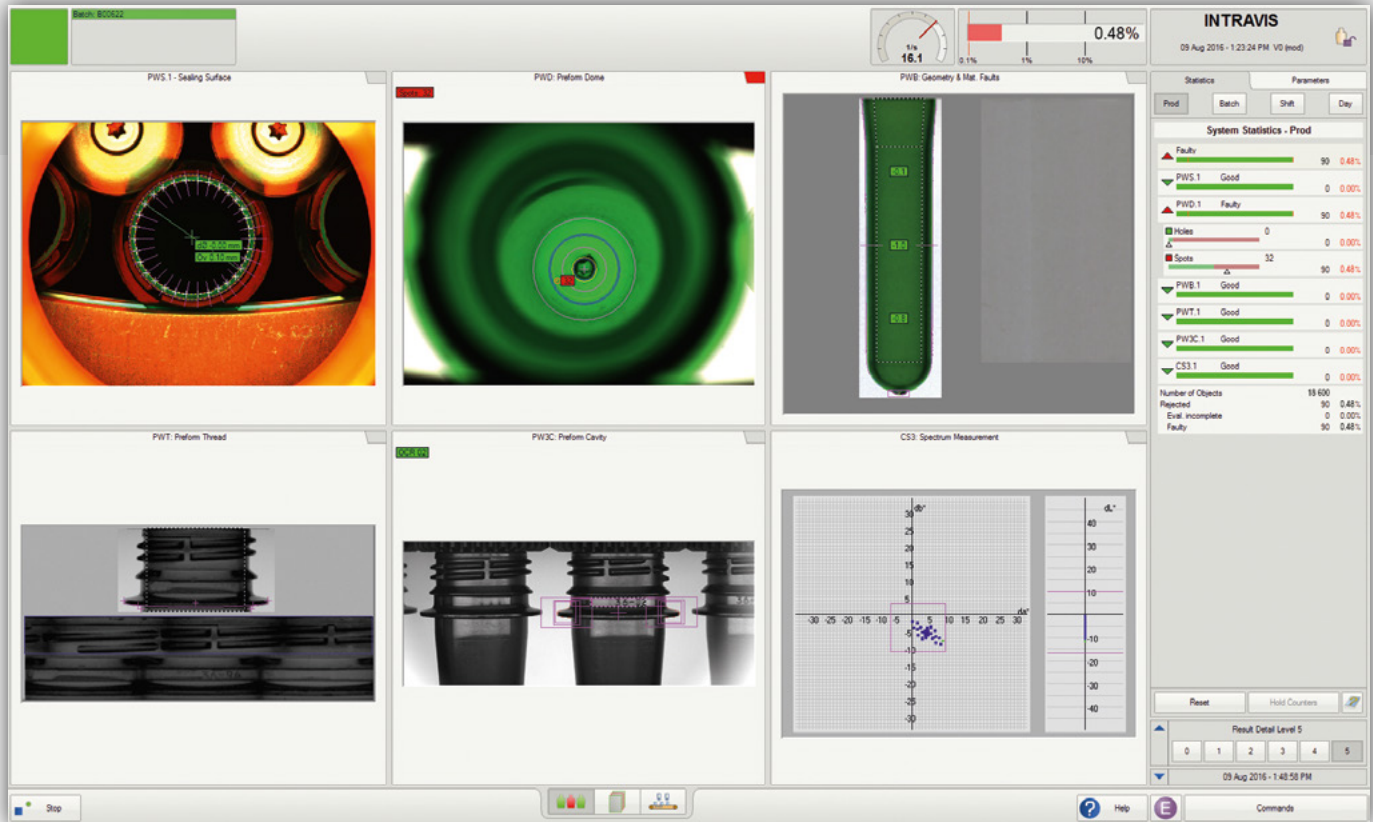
Batch: BC0622

1/s
16.1

0.48%
0.1% 1% 10%

INTRAVIS
09 Aug 2016 - 1:23:24 PM V0 (mod)

PWS.1 - Sealing Surface

dR: 0.00 mm
Ov: 0.15 mm

PWD: Preform Dome

Spots: 32

PWB: Geometry & Mat. Faults

0.1
1.2
0.8

Statistics
Parameters

Prod
Batch
Shift
Day

System Statistics - Prod

| | | | |
|---|---|---|---|
| Faulty | | 90 | 0.48% |
| PWS.1 | Good | 0 | 0.00% |
| PWD.1 | Faulty | 90 | 0.48% |
| Holes | 0 | 0 | 0.00% |
| Spots | 32 | 90 | 0.48% |
| PWB.1 | Good | 0 | 0.00% |
| PWT.1 | Good | 0 | 0.00% |
| PW3C.1 | Good | 0 | 0.00% |
| CS3.1 | Good | 0 | 0.00% |

| | | |
|---|---|---|
| Number of Objects | 18 600 | |
| Rejected | 90 | 0.48% |
| Eval. incomplete | 0 | 0.00% |
| Faulty | 90 | 0.48% |

PWT: Preform Thread

PW3C: Preform Cavity

OCR (2)

CS3: Spectrum Measurement

db*
30
25
20
15
10
5
-5
-10
-15
-20
-25
-30
-30 -25 -20 -15 -10 -5 5 10 15 20 25 30
da*

dL*
40
30
20
10
-10
-20
-30
-40

Reset
Hold Counters

Result Detail Level 5
0 1 2 3 4 5

09 Aug 2016 - 1:48:58 PM

Stop

Help

Commands